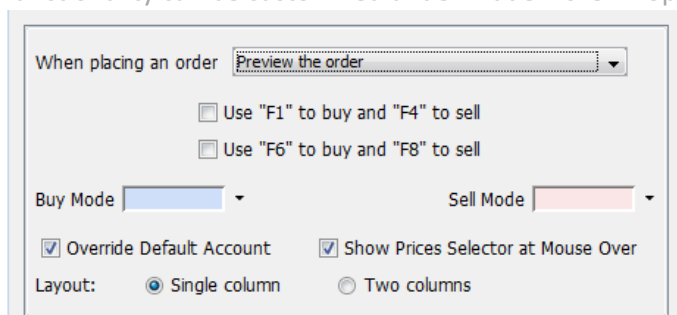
When placing an order Preview the order

Use "F1" to buy and "F4" to sell

Use "F6" to buy and "F8" to sell

Buy Mode

Sell Mode

Override Default Account

Show Prices Selector at Mouse Over

Layout: Single column Two columns